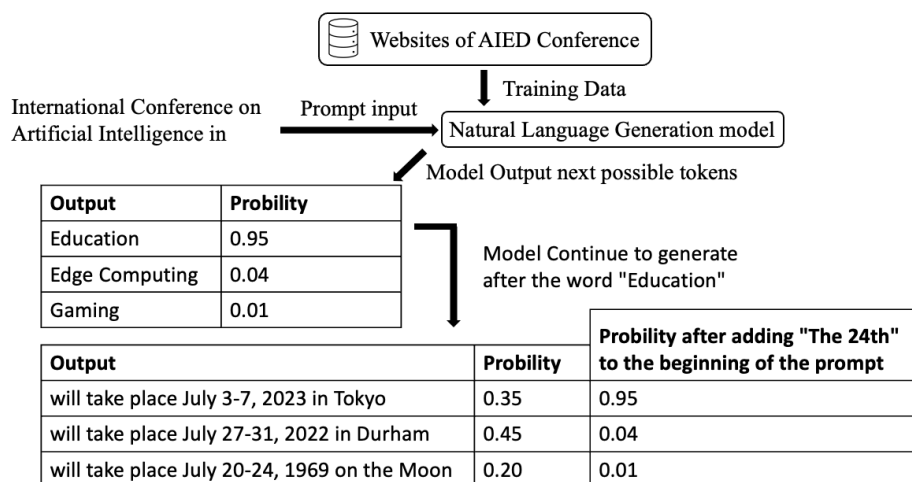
Websites of AIED Conference

Training Data

International Conference on Artificial Intelligence in

Prompt input

Natural Language Generation model

Model Output next possible tokens

| Output | Probility |
|---|---|
| Education | 0.95 |
| Edge Computing | 0.04 |
| Gaming | 0.01 |

Model Continue to generate after the word "Education"

| Output | Probility | Probility after adding "The 24th" to the beginning of the prompt |
|---|---|---|
| will take place July 3-7, 2023 in Tokyo | 0.35 | 0.95 |
| will take place July 27-31, 2022 in Durham | 0.45 | 0.04 |
| will take place July 20-24, 1969 on the Moon | 0.20 | 0.01 |